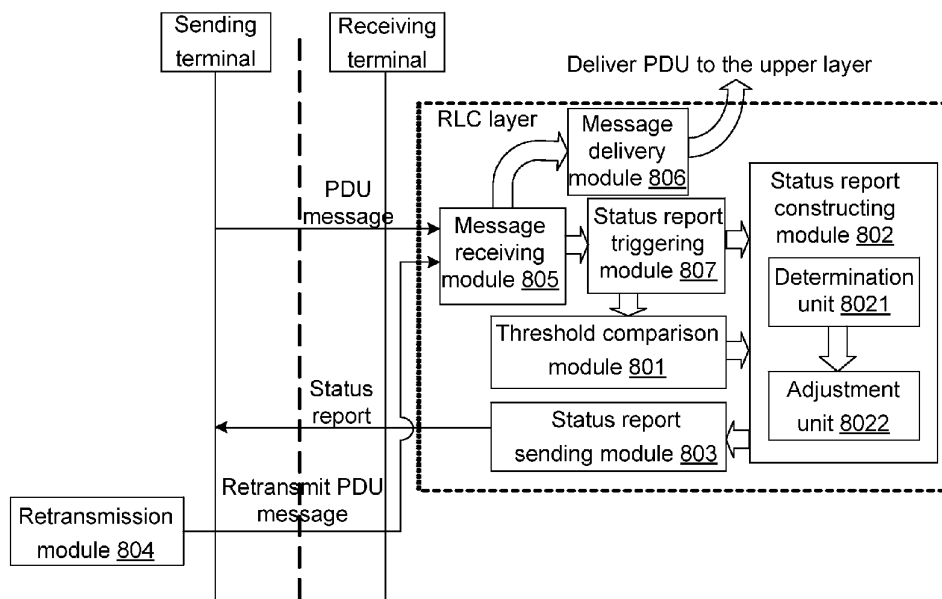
Sending terminal

Receiving terminal

Deliver PDU to the upper layer

RLC layer

Message delivery module 806

Status report constructing module 802

PDU message

Message receiving module 805

Status report triggering module 807

Determination unit 8021

Threshold comparison module 801

Adjustment unit 8022

Status report

Status report sending module 803

Retransmit PDU message

Retransmission module 804